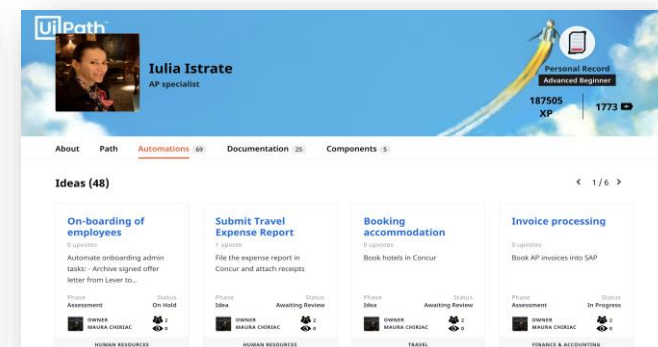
UiPath

Iulia Istrate
AP specialist

Personal Record
Advanced Beginner
187505 XP
1773

About Path Automations 69 Documentation 25 Components 5

Ideas (48)

1/6

On-boarding of employees
0 upvotes
Automate onboarding admin tasks: - Archive signed offer letter from Lever to...
Phase Assessment
Status On Hold
OWNER MAURA CHIRIAC
2
0
HUMAN RESOURCES

Submit Travel Expense Report
1 upvote
File the expense report in Concur and attach receipts
Phase Idea
Status Awaiting Review
OWNER MAURA CHIRIAC
2
0
HUMAN RESOURCES

Booking accommodation
0 upvotes
Book hotels in Concur
Phase Idea
Status Awaiting Review
OWNER MAURA CHIRIAC
2
0
TRAVEL

Invoice processing
0 upvotes
Book AP invoices into SAP
Phase Assessment
Status In Progress
OWNER MAURA CHIRIAC
2
0
FINANCE & ACCOUNTING